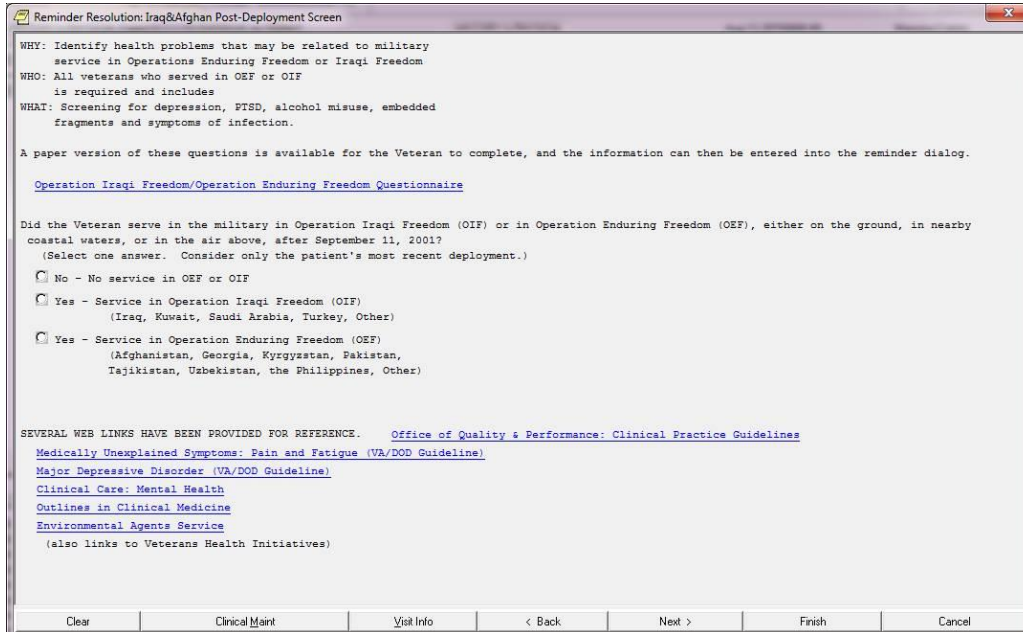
Reminder Resolution: Iraq&Afghan Post-Deployment Screen

WHY: Identify health problems that may be related to military service in Operations Enduring Freedom or Iraqi Freedom
WHO: All veterans who served in OEF or OIF is required and includes
WHAT: Screening for depression, PTSD, alcohol misuse, embedded fragments and symptoms of infection.

A paper version of these questions is available for the Veteran to complete, and the information can then be entered into the reminder dialog.

Operation Iraqi Freedom/Operation Enduring Freedom Questionnaire

Did the Veteran serve in the military in Operation Iraqi Freedom (OIF) or in Operation Enduring Freedom (OEF), either on the ground, in nearby coastal waters, or in the air above, after September 11, 2001?
(Select one answer. Consider only the patient's most recent deployment.)

No - No service in OEF or OIF

Yes - Service in Operation Iraqi Freedom (OIF)
(Iraq, Kuwait, Saudi Arabia, Turkey, Other)

Yes - Service in Operation Enduring Freedom (OEF)
(Afghanistan, Georgia, Kyrgyzstan, Pakistan, Tajikistan, Uzbekistan, the Philippines, Other)

SEVERAL WEB LINKS HAVE BEEN PROVIDED FOR REFERENCE. Office of Quality & Performance: Clinical Practice Guidelines
Medically Unexplained Symptoms: Pain and Fatigue (VA/DOD Guideline)
Major Depressive Disorder (VA/DOD Guideline)
Clinical Care: Mental Health
Outlines in Clinical Medicine
Environmental Agents Service
(also links to Veterans Health Initiatives)

Clear | Clinical Maint | Visit Info | < Back | Next > | Finish | Cancel